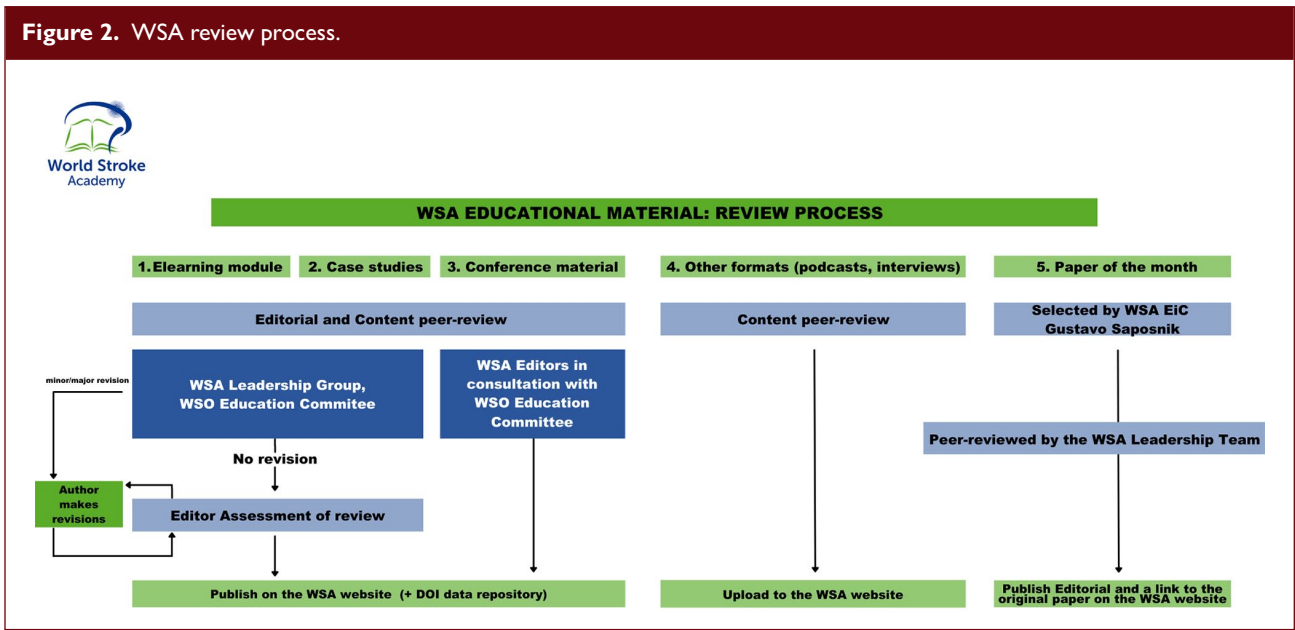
**Figure 2.** WSA review process.

World Stroke Academy

WSA EDUCATIONAL MATERIAL: REVIEW PROCESS

1. Elearning module

2. Case studies

3. Conference material

4. Other formats (podcasts, interviews)

5. Paper of the month

Editorial and Content peer-review

Content peer-review

Selected by WSA EiC Gustavo Saposnik

minor/major revision

WSA Leadership Group, WSO Education Commitee

WSA Editors in consultation with WSO Education Committee

Peer-reviewed by the WSA Leadership Team

No revision

Author makes revisions

Editor Assessment of review

Publish on the WSA website (+ DOI data repository)

Upload to the WSA website

Publish Editorial and a link to the original paper on the WSA website